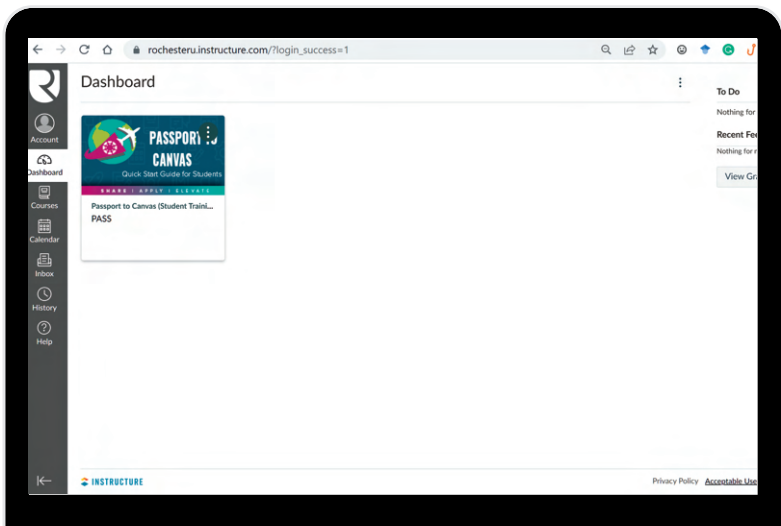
rochesteru.instructure.com/?login_success=1

Account
Dashboard
Courses
Calendar
Inbox
History
Help

Dashboard

PASSPORT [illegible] CANVAS
Quick Start Guide for Students
SHARE | APPLY | ELEVATE

Passport to Canvas (Student Traini...
PASS

To Do
Nothing for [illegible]

Recent Fe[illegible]
Nothing for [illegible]

View Gr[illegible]

INSTRUCTURE

Privacy Policy Acceptable Use